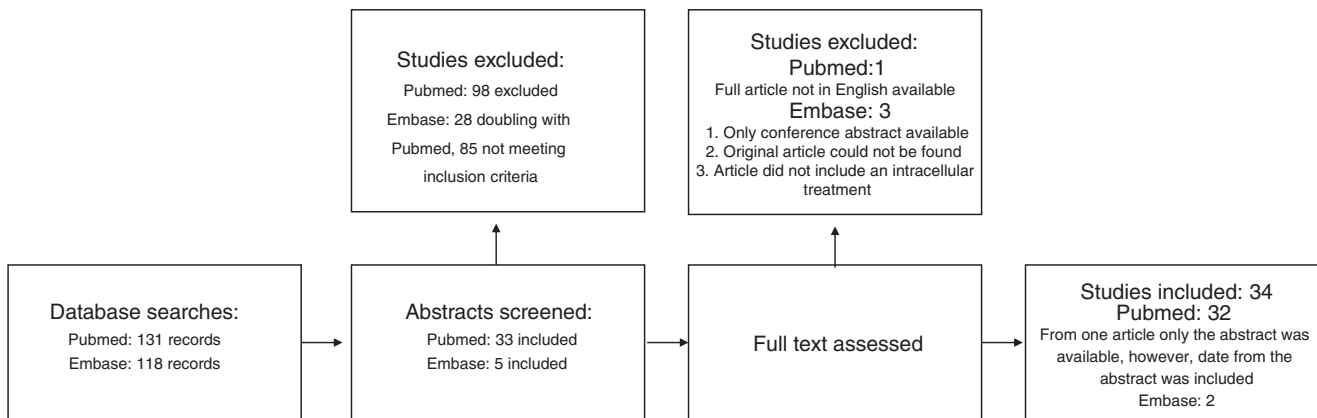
Studies excluded:
Pubmed: 98 excluded
Embase: 28 doubling with Pubmed, 85 not meeting inclusion criteria

Studies excluded:
Pubmed:1
Full article not in English available
Embase: 3
1. Only conference abstract available
2. Original article could not be found
3. Article did not include an intracellular treatment

Database searches:
Pubmed: 131 records
Embase: 118 records

Abstracts screened:
Pubmed: 33 included
Embase: 5 included

Full text assessed

Studies included: 34
Pubmed: 32
From one article only the abstract was available, however, date from the abstract was included
Embase: 2